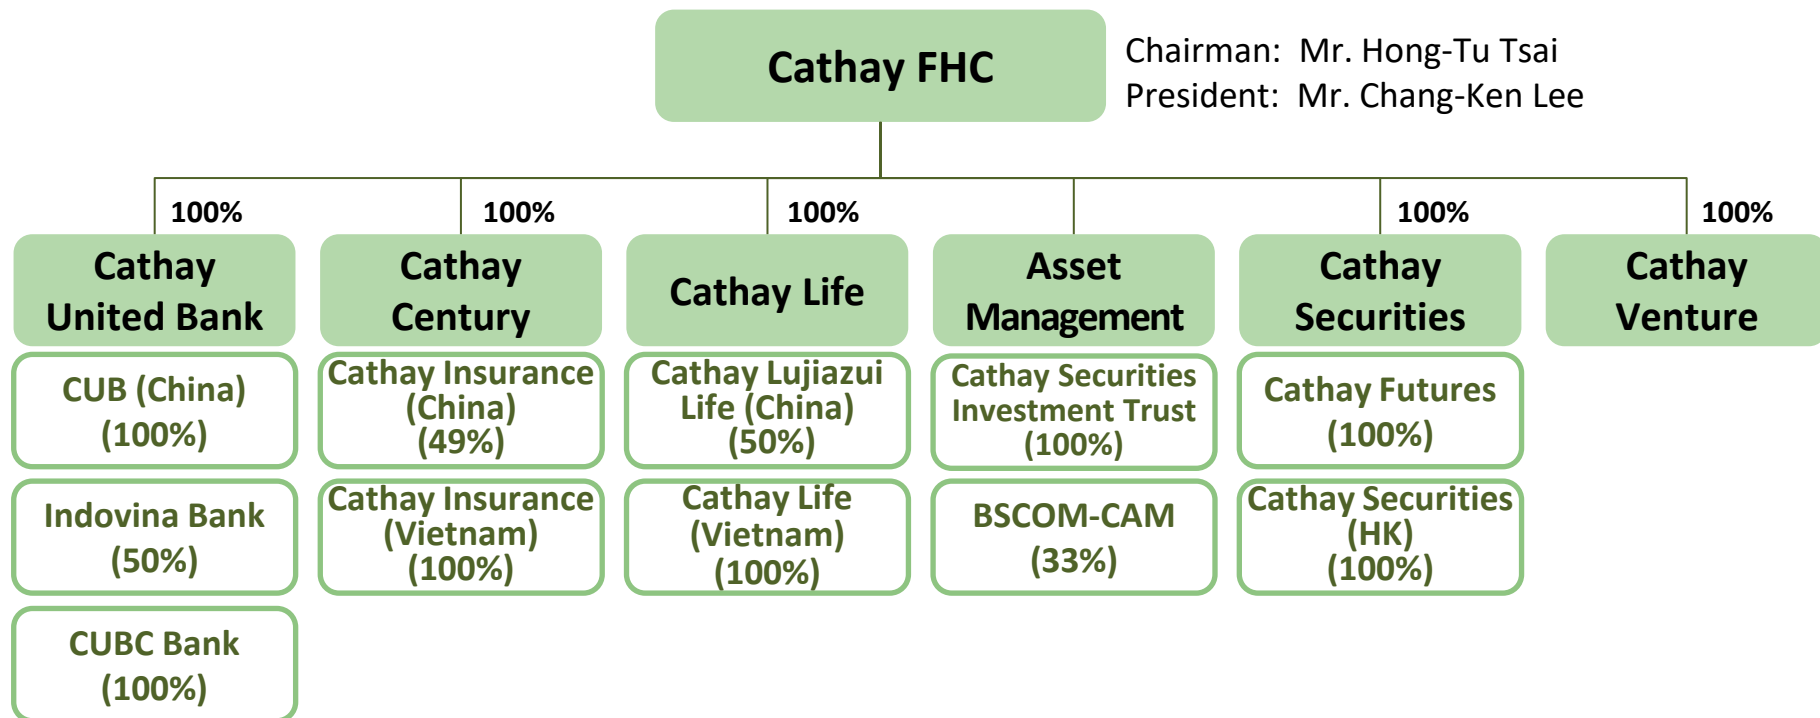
Cathay FHC

Chairman: Mr. Hong-Tu Tsai
President: Mr. Chang-Ken Lee

100%
Cathay United Bank

CUB (China) (100%)

Indovina Bank (50%)

CUBC Bank (100%)

100%
Cathay Century

Cathay Insurance (China) (49%)

Cathay Insurance (Vietnam) (100%)

100%
Cathay Life

Cathay Lujiazui Life (China) (50%)

Cathay Life (Vietnam) (100%)

Asset Management

Cathay Securities Investment Trust (100%)

BSCOM-CAM (33%)

100%
Cathay Securities

Cathay Futures (100%)

Cathay Securities (HK) (100%)

100%
Cathay Venture